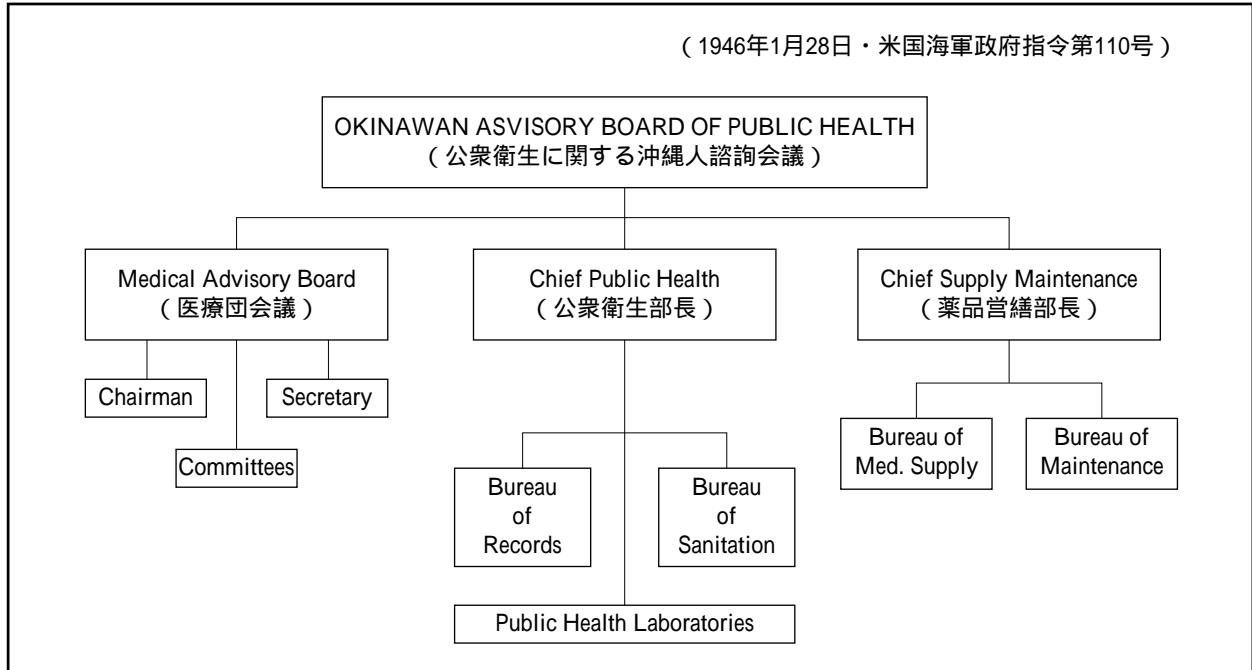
（1946年1月28日・米国海軍政府指令第110号）

OKINAWAN ASVISORY BOARD OF PUBLIC HEALTH
（公衆衛生に関する沖縄人諮詢会議）

Medical Advisory Board
（医療団会議）

Chief Public Health
（公衆衛生部長）

Chief Supply Maintenance
（薬品営繕部長）

Chairman

Secretary

Committees

Bureau of Records

Bureau of Sanitation

Public Health Laboratories

Bureau of Med. Supply

Bureau of Maintenance